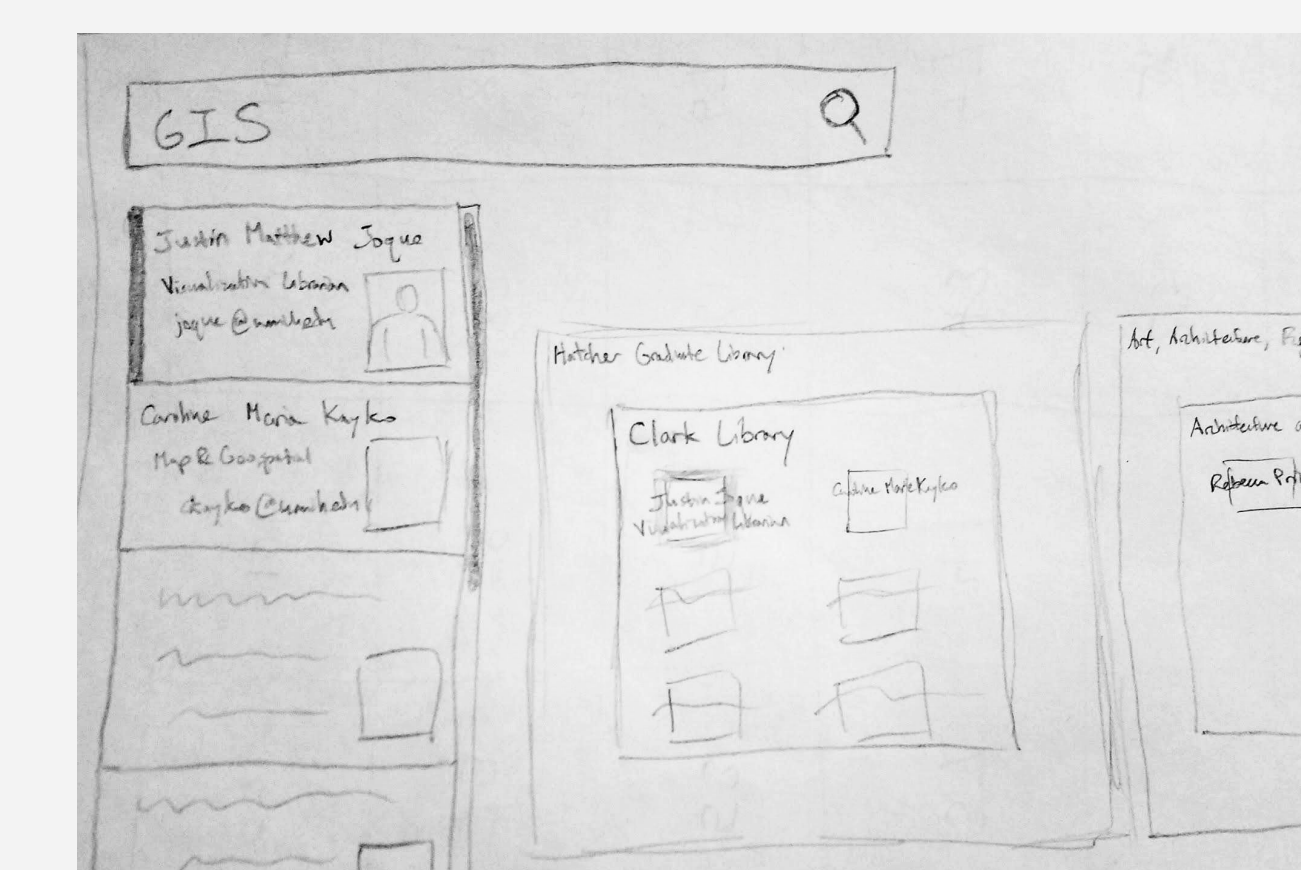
GIS

Justin Matthew Joque
Visualization Librarian
joque@umich.edu

Caroline Maria Kayko
Map & Geospatial
ckayko@umich.edu

Hatcher Graduate Library

Clark Library

Justin Joque
Visualization Librarian

Caroline Marie Kayko

Art, Architecture, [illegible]

Architecture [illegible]

Rebecca Pr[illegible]